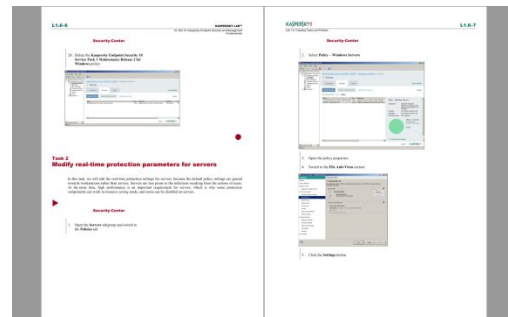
L1.6-6

KASPERSKY LAB

Security Center

23. Delete the Kaspersky Endpoint Security 10 Service Pack 1 Maintenance Release 2 for Windows policy.

Task 2
Modify real-time protection parameters for servers

In this task, we will edit the real-time protection settings for servers, because the default policy settings are geared towards workstations rather than servers. Servers are less prone to the infections resulting from the actions of users. At the same time, high performance is an important requirement for servers, which is why some protection components can work in resource saving mode, and some can be disabled on servers.

Security Center

1. Open the Servers subgroup and switch to the Policies tab.

KASPERSKY

L1.6-7

Security Center

2. Select Policy – Windows Servers

3. Open the policy properties

4. Switch to the File Anti-Virus section

5. Click the Settings button